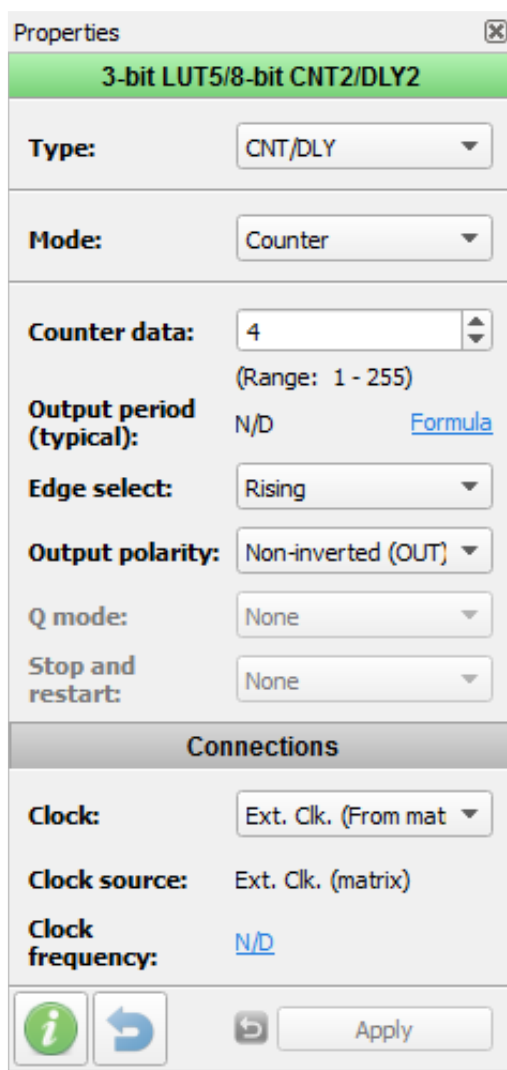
Properties

3-bit LUT5/8-bit CNT2/DLY2

Type: CNT/DLY

Mode: Counter

Counter data: 4

(Range: 1 - 255)

Output period (typical): N/D Formula

Edge select: Rising

Output polarity: Non-inverted (OUT)

Q mode: None

Stop and restart: None

Connections

Clock: Ext. Clk. (From mat

Clock source: Ext. Clk. (matrix)

Clock frequency: N/D

Apply